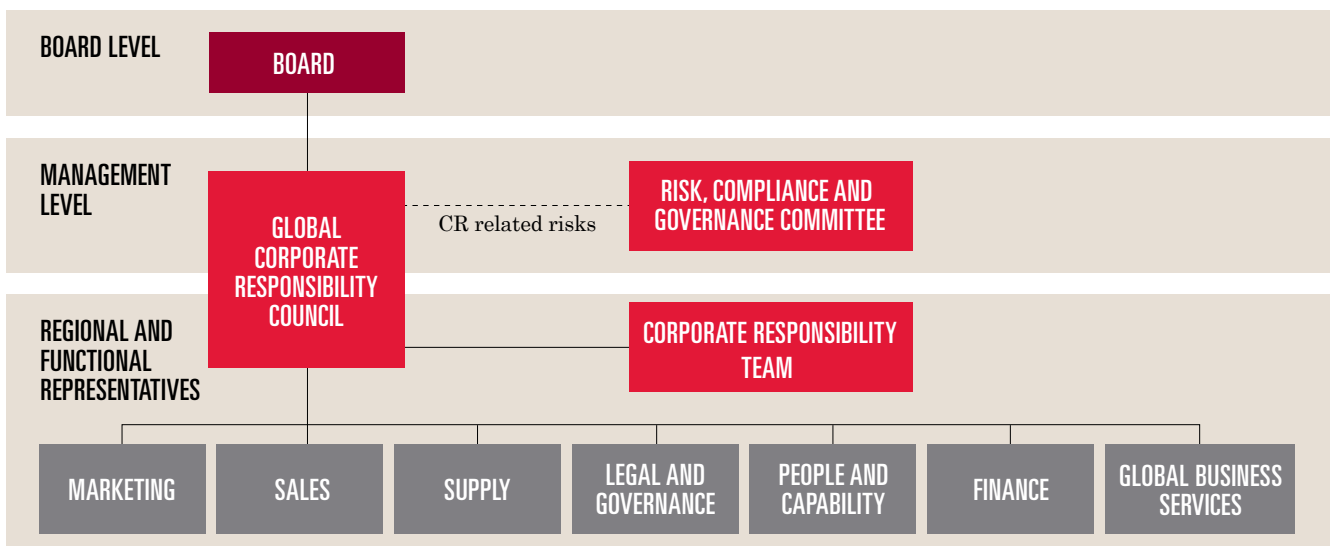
BOARD LEVEL

BOARD

MANAGEMENT LEVEL

GLOBAL CORPORATE RESPONSIBILITY COUNCIL

CR related risks

RISK, COMPLIANCE AND GOVERNANCE COMMITTEE

REGIONAL AND FUNCTIONAL REPRESENTATIVES

CORPORATE RESPONSIBILITY TEAM

MARKETING

SALES

SUPPLY

LEGAL AND GOVERNANCE

PEOPLE AND CAPABILITY

FINANCE

GLOBAL BUSINESS SERVICES